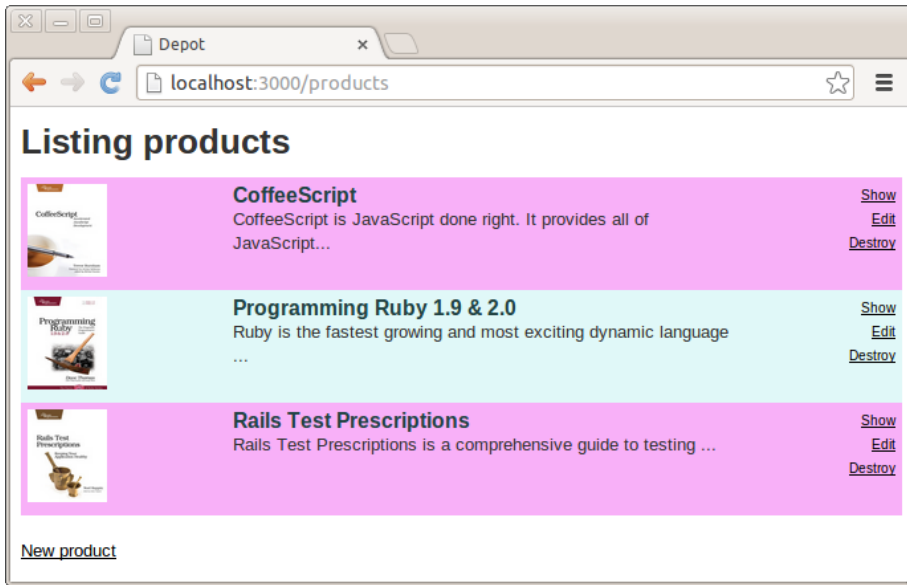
Depot

localhost:3000/products

Listing products

| | | |
|---|---|---|
| CoffeeScript | **CoffeeScript** CoffeeScript is JavaScript done right. It provides all of JavaScript... | Show Edit Destroy |
| Programming Ruby | **Programming Ruby 1.9 & 2.0** Ruby is the fastest growing and most exciting dynamic language ... | Show Edit Destroy |
| Rails Test Prescriptions | **Rails Test Prescriptions** Rails Test Prescriptions is a comprehensive guide to testing ... | Show Edit Destroy |

New product